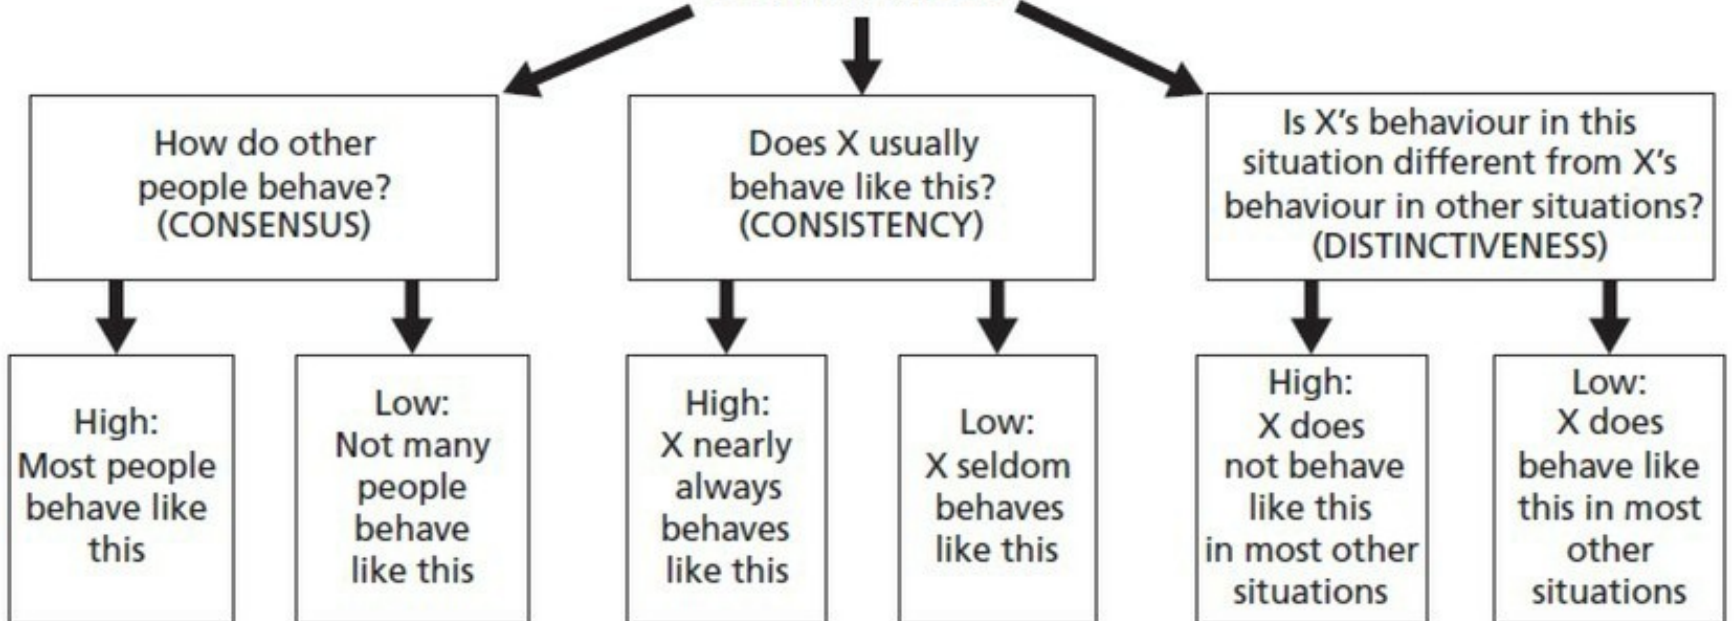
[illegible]

How do other people behave? (CONSENSUS)

Does X usually behave like this? (CONSISTENCY)

Is X's behaviour in this situation different from X's behaviour in other situations? (DISTINCTIVENESS)

High: Most people behave like this

Low: Not many people behave like this

High: X nearly always behaves like this

Low: X seldom behaves like this

High: X does not behave like this in most other situations

Low: X does behave like this in most other situations